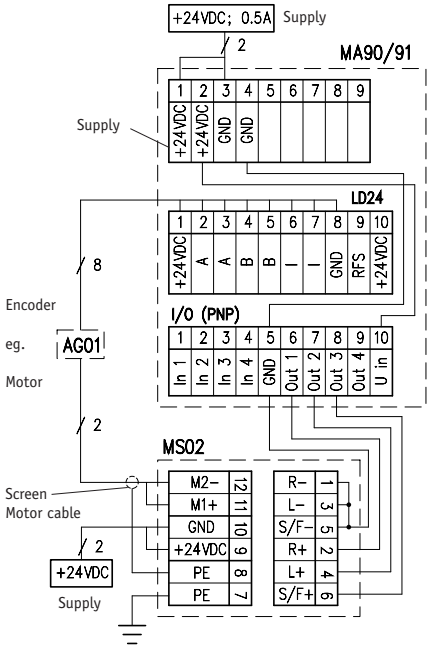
+24VDC; 0.5A Supply

2

MA90/91

| 1 | 2 | 3 | 4 | 5 | 6 | 7 | 8 | 9 |
|---|---|---|---|---|---|---|---|---|
| +24VDC | +24VDC | GND | GND | | | | | |

Supply

LD24

| 1 | 2 | 3 | 4 | 5 | 6 | 7 | 8 | 9 | 10 |
|---|---|---|---|---|---|---|---|---|---|
| +24VDC | A | $\overline{A}$ | B | $\overline{B}$ | I | $\overline{I}$ | GND | RFS | +24VDC |

8

Encoder

eg.

AG01

Motor

I/O (PNP)

| 1 | 2 | 3 | 4 | 5 | 6 | 7 | 8 | 9 | 10 |
|---|---|---|---|---|---|---|---|---|---|
| In 1 | In 2 | In 3 | In 4 | GND | Out 1 | Out 2 | Out 3 | Out 4 | U in |

2

MS02

| M2– | 12 |
|---|---|
| M1+ | 11 |
| GND | 10 |
| +24VDC | 9 |
| PE | 8 |
| PE | 7 |

| R– | 1 |
|---|---|
| L– | 3 |
| S/F– | 5 |
| R+ | 2 |
| L+ | 4 |
| S/F+ | 6 |

Screen

Motor cable

2

+24VDC

Supply